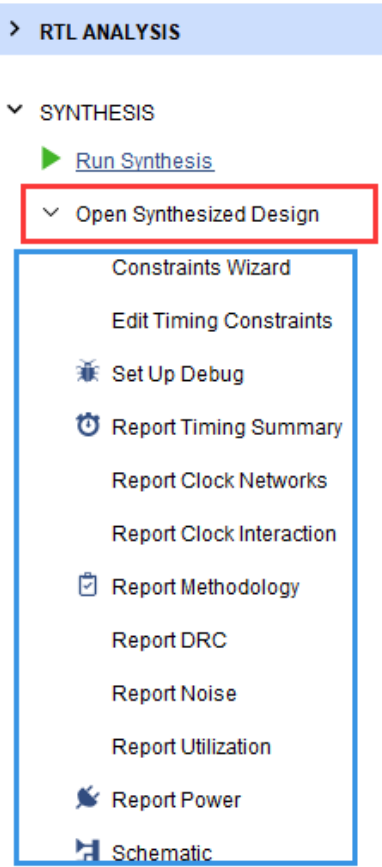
RTL ANALYSIS

SYNTHESIS

Run Synthesis

Open Synthesized Design

Constraints Wizard

Edit Timing Constraints

Set Up Debug

Report Timing Summary

Report Clock Networks

Report Clock Interaction

Report Methodology

Report DRC

Report Noise

Report Utilization

Report Power

Schematic